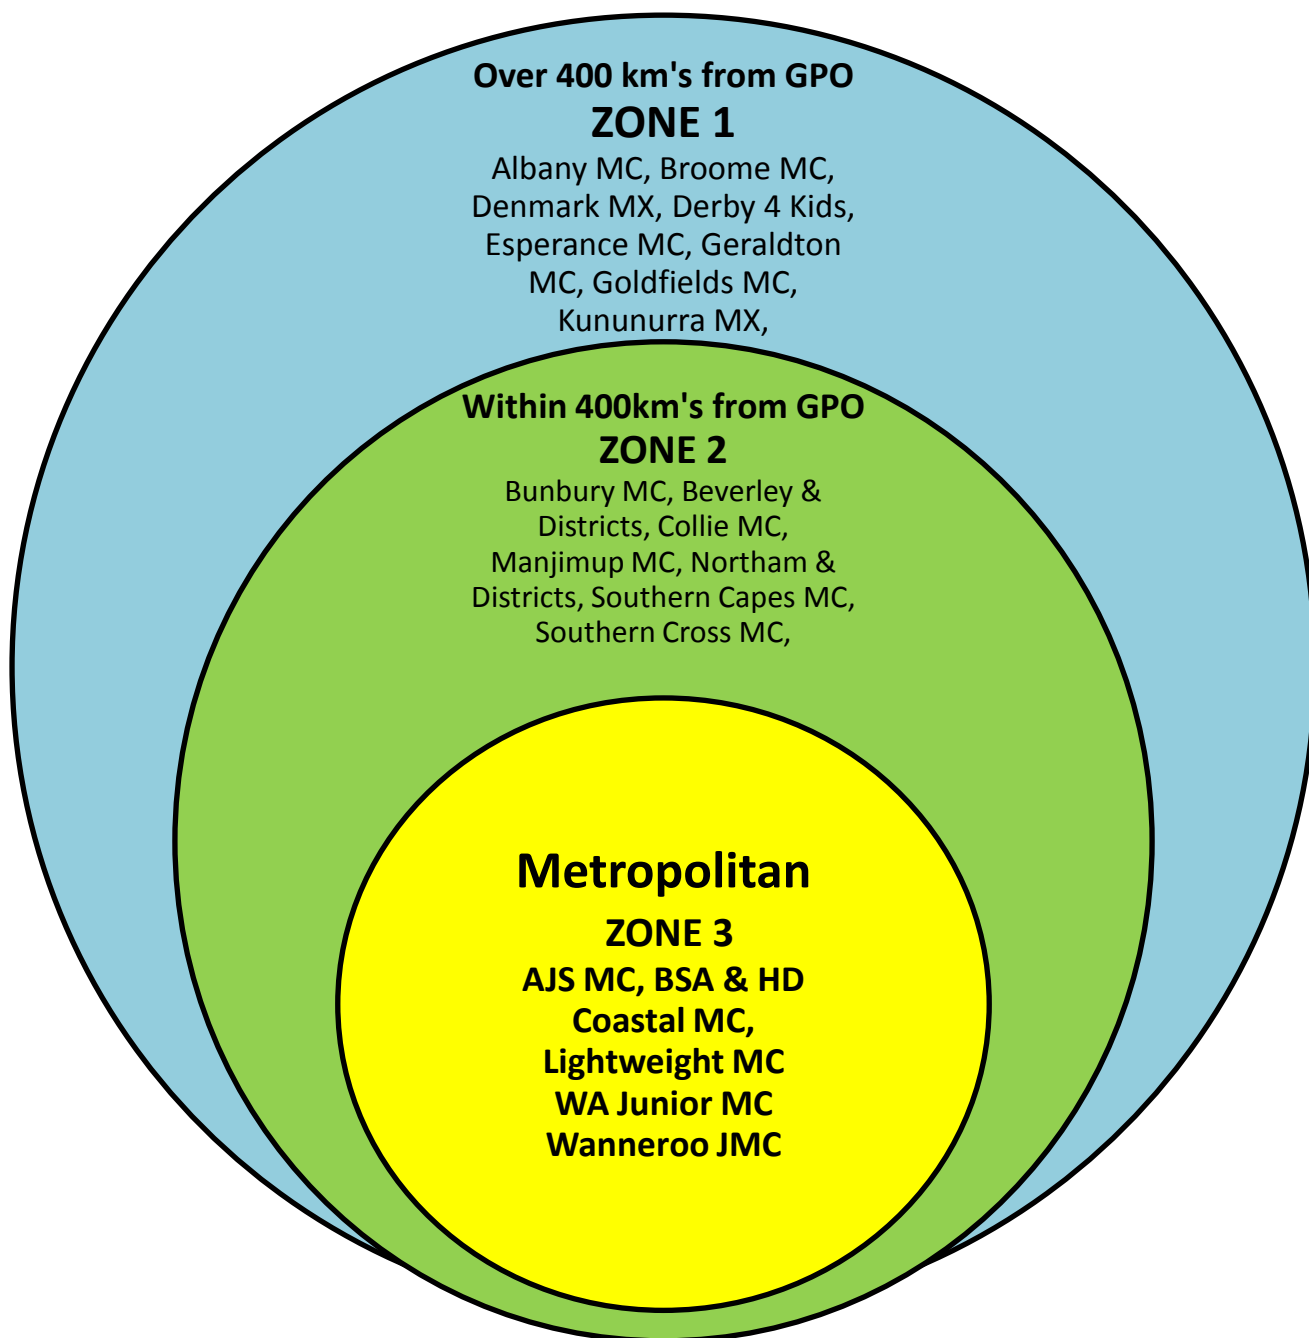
Over 400 km's from GPO
ZONE 1
Albany MC, Broome MC, Denmark MX, Derby 4 Kids, Esperance MC, Geraldton MC, Goldfields MC, Kununurra MX,

Within 400km's from GPO
ZONE 2
Bunbury MC, Beverley & Districts, Collie MC, Manjimup MC, Northam & Districts, Southern Capes MC, Southern Cross MC,

Metropolitan
ZONE 3
AJS MC, BSA & HD
Coastal MC,
Lightweight MC
WA Junior MC
Wanneroo JMC